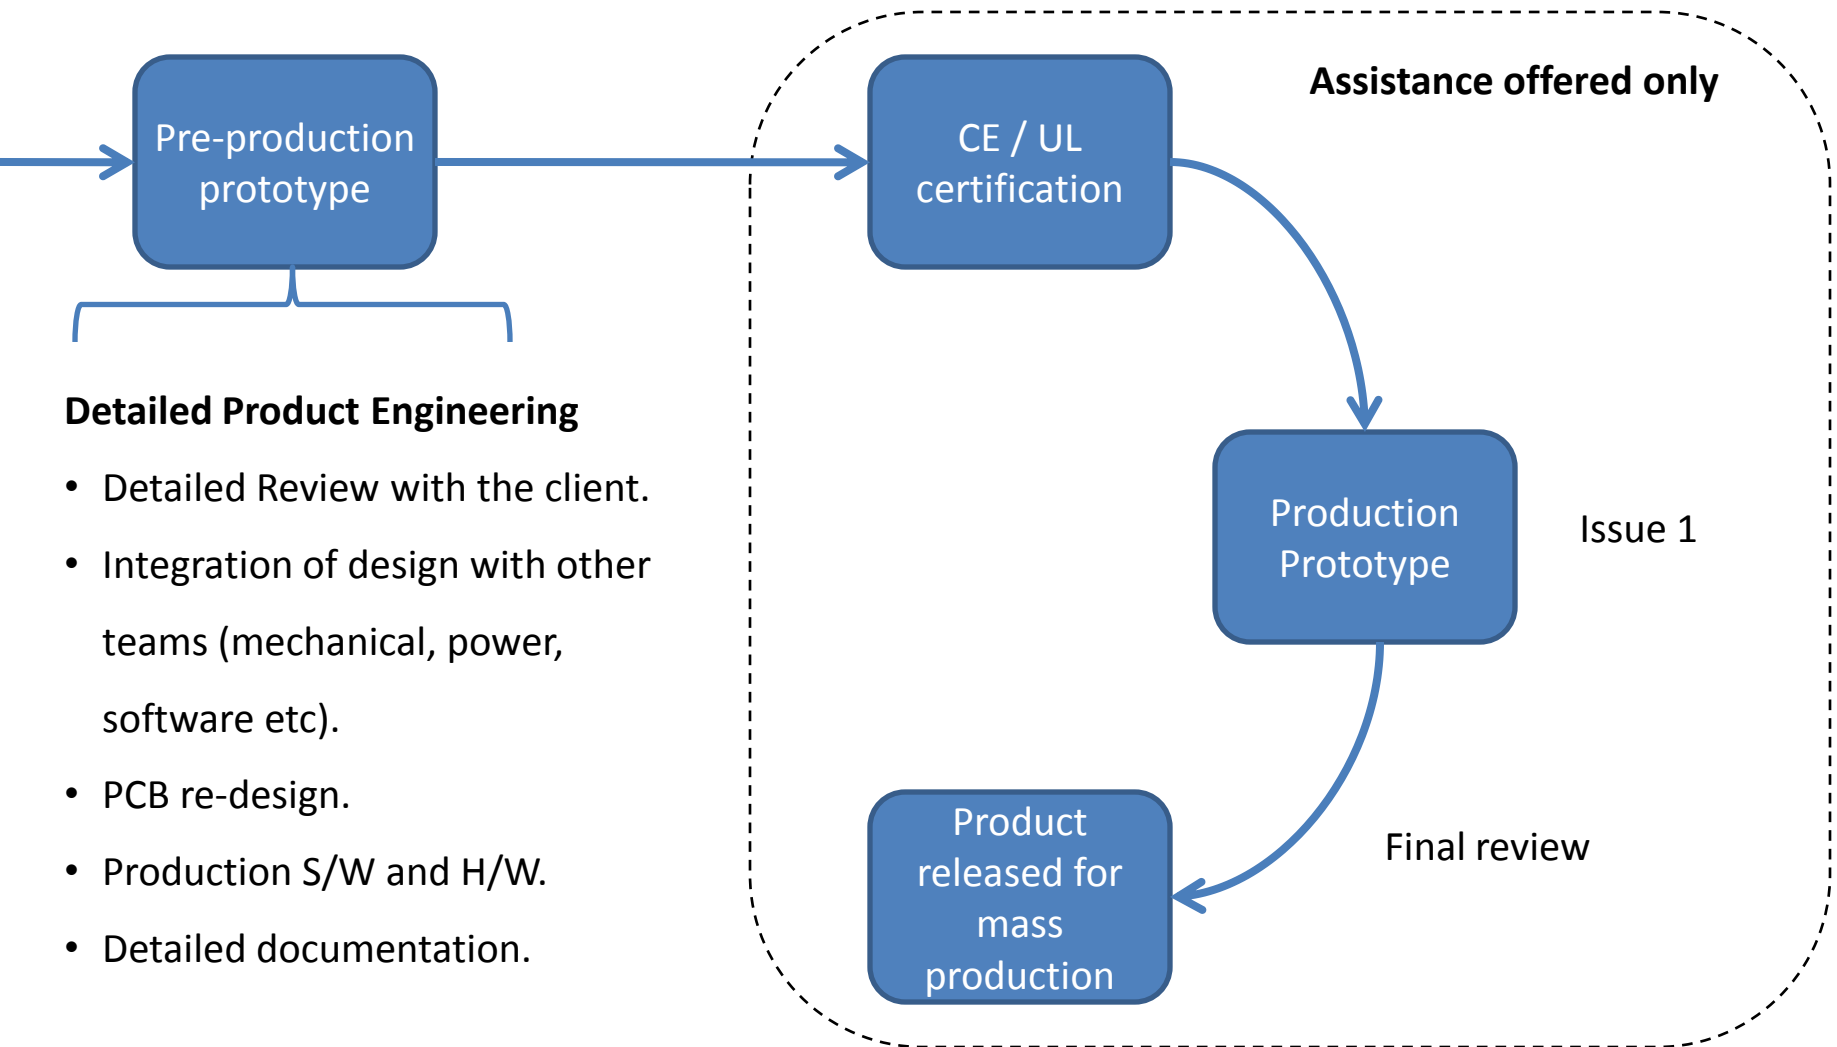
Pre-production prototype

Detailed Product Engineering

• Detailed Review with the client.
• Integration of design with other teams (mechanical, power, software etc).
• PCB re-design.
• Production S/W and H/W.
• Detailed documentation.

Assistance offered only

CE / UL certification

Production Prototype

Issue 1

Final review

Product released for mass production